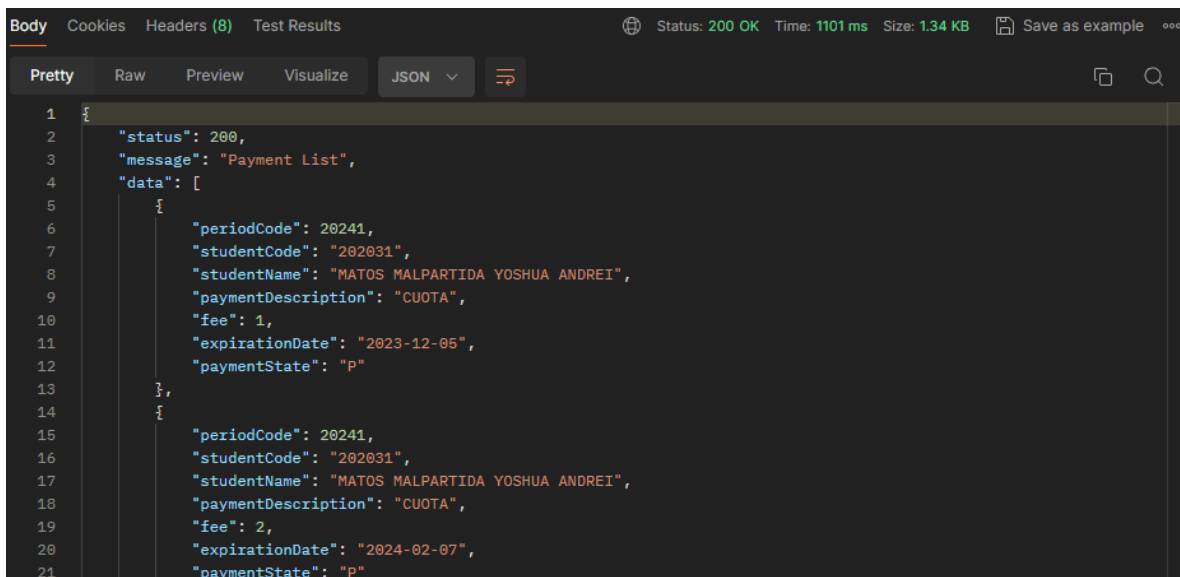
Body Cookies Headers (8) Test Results
Status: 200 OK Time: 1101 ms Size: 1.34 KB Save as example

Pretty Raw Preview Visualize JSON

1 {
2 "status": 200,
3 "message": "Payment List",
4 "data": [
5 {
6 "periodCode": 20241,
7 "studentCode": "202031",
8 "studentName": "MATOS MALPARTIDA YOSHUA ANDREI",
9 "paymentDescription": "CUOTA",
10 "fee": 1,
11 "expirationDate": "2023-12-05",
12 "paymentState": "P"
13 },
14 {
15 "periodCode": 20241,
16 "studentCode": "202031",
17 "studentName": "MATOS MALPARTIDA YOSHUA ANDREI",
18 "paymentDescription": "CUOTA",
19 "fee": 2,
20 "expirationDate": "2024-02-07",
21 "paymentState": "P"